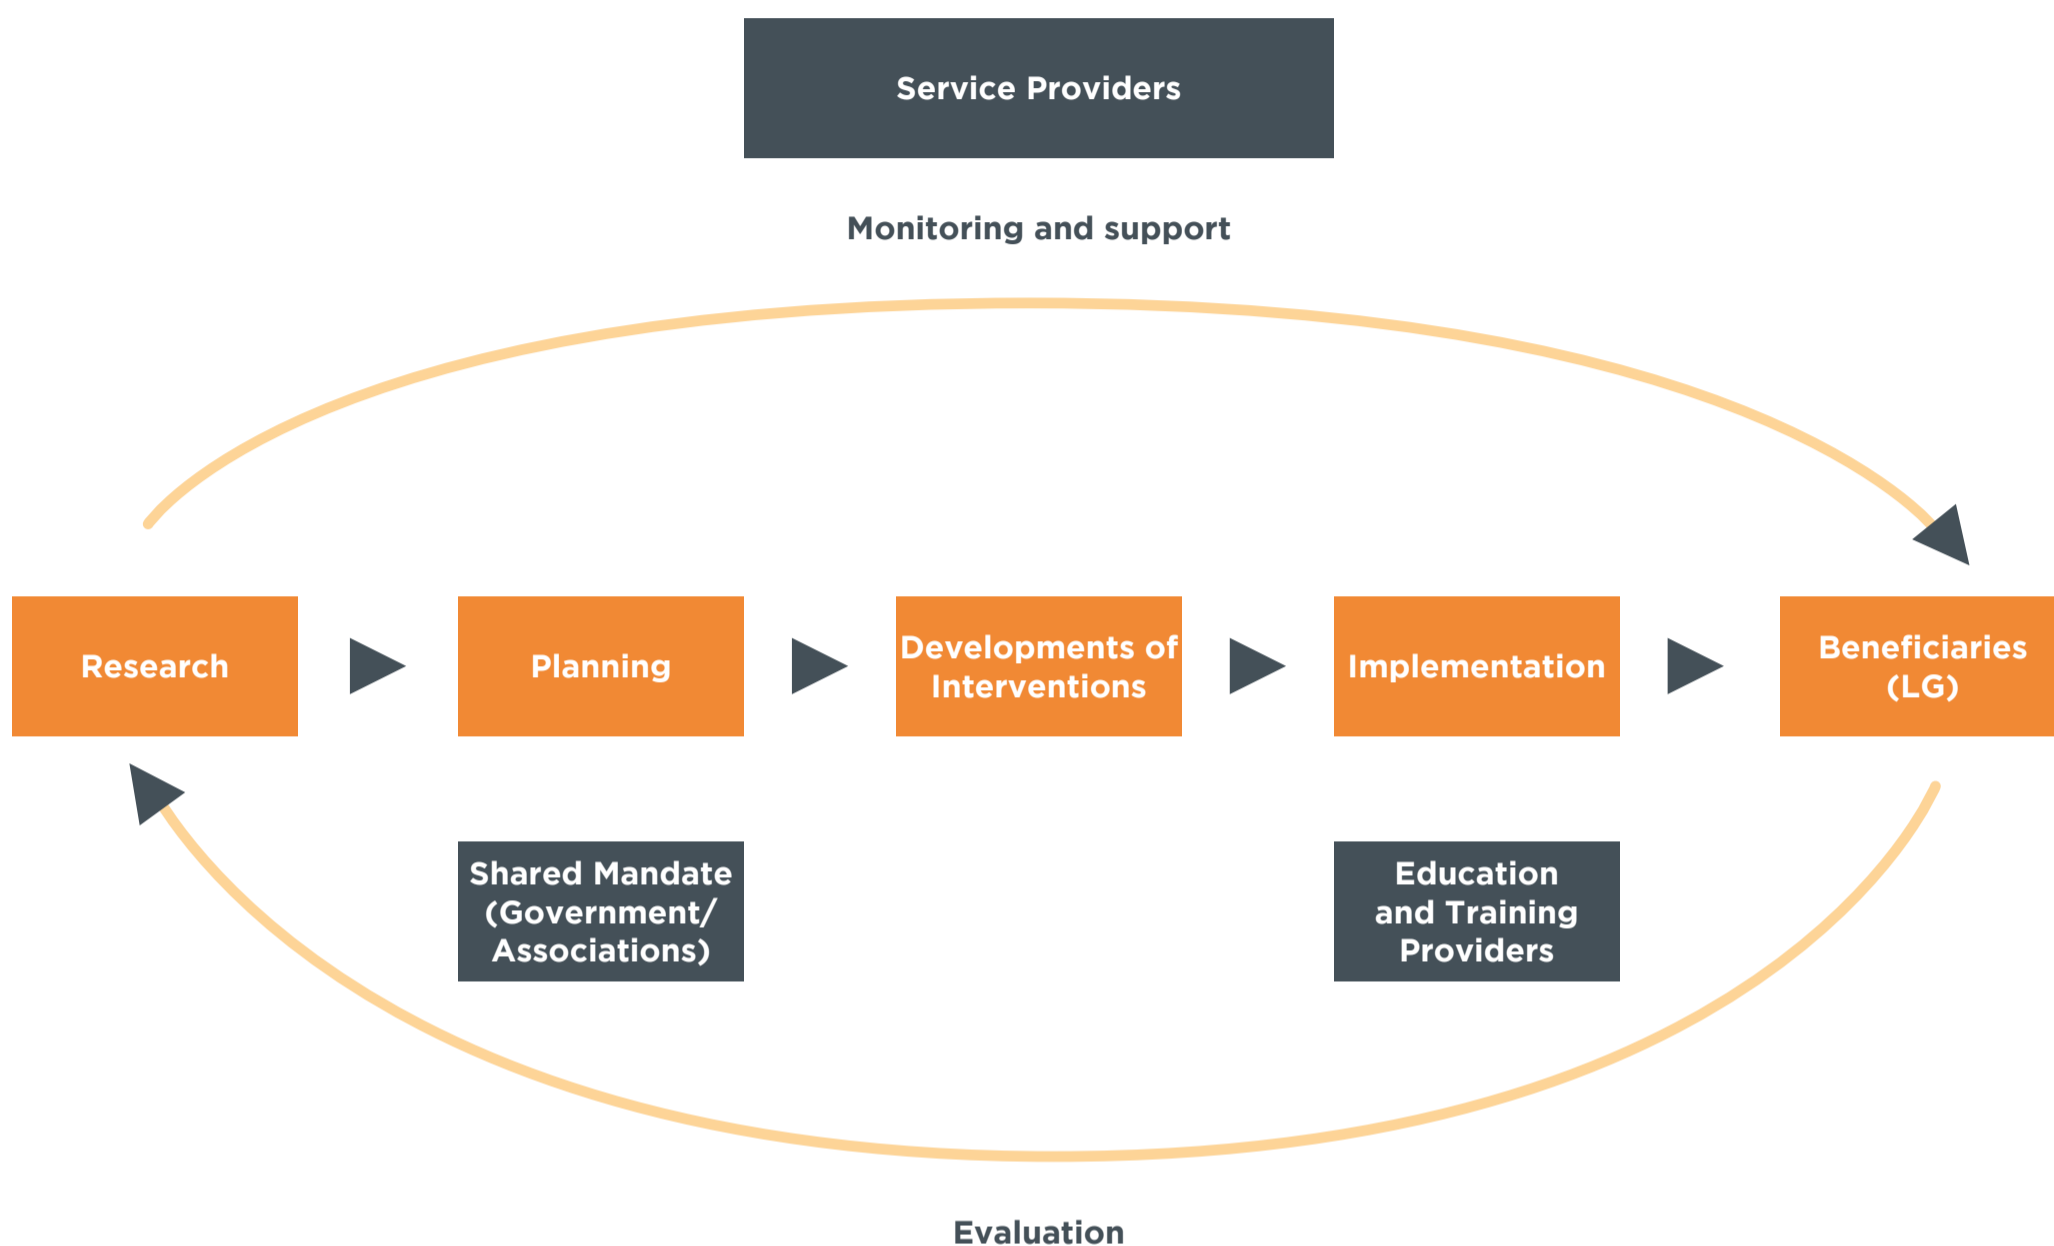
Service Providers

Monitoring and support

Research

Planning

Developments of Interventions

Implementation

Beneficiaries (LG)

Shared Mandate (Government/ Associations)

Education and Training Providers

Evaluation